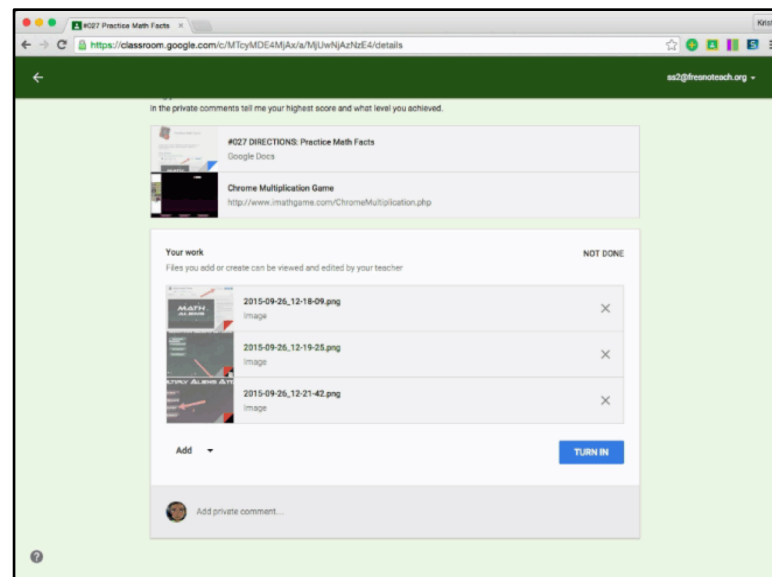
#027 Practice Math Facts ×

Kris

https://classroom.google.com/c/MTcyMDE4MjAx/a/MjUwNjAzNzE4/details

ss2@fresnoteach.org

In the private comments tell me your highest score and what level you achieved.

#027 DIRECTIONS: Practice Math Facts
Google Docs

Chrome Multiplication Game
http://www.imathgame.com/ChromeMultiplication.php

Your work
Files you add or create can be viewed and edited by your teacher

NOT DONE

2015-09-26_12-18-09.png
Image

2015-09-26_12-19-25.png
Image

2015-09-26_12-21-42.png
Image

Add

TURN IN

Add private comment...

?